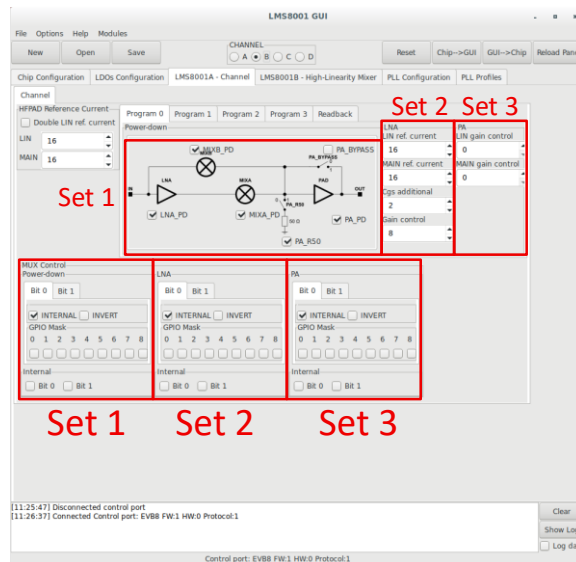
LMS8001 GUI

File Options Help Modules

New Open Save

CHANNEL
A B C D

Reset Chip-->GUI GUI-->Chip Reload Pane

Chip Configuration LDOs Configuration LMS8001A - Channel LMS8001B - High-Linearity Mixer PLL Configuration PLL Profiles

Channel

HFPAD Reference Current
Double LIN ref. current
LIN 16
MAIN 16

Program 0 Program 1 Program 2 Program 3 Readback

Power-down

MIXB_PD
PA_BYPASS
PA_BYPASS
IN
LNA
MIXA
PAD
OUT
PA_R50
50 Ω
LNA_PD
MIXA_PD
PA_PD
PA_R50

Set 1

Set 2 Set 3

LNA
LIN ref. current
16
MAIN ref. current
16
Cgs additional
2
Gain control
8

PA
LIN gain control
0
MAIN gain control
0

MUX Control
Power-down
Bit 0 Bit 1
INTERNAL INVERT
GPIO Mask
0 1 2 3 4 5 6 7 8
Internal
Bit 0 Bit 1

LNA
Bit 0 Bit 1
INTERNAL INVERT
GPIO Mask
0 1 2 3 4 5 6 7 8
Internal
Bit 0 Bit 1

PA
Bit 0 Bit 1
INTERNAL INVERT
GPIO Mask
0 1 2 3 4 5 6 7 8
Internal
Bit 0 Bit 1

Set 1 Set 2 Set 3

[11:25:47] Disconnected control port
[11:26:37] Connected Control port: EVB8 FW:1 HW:0 Protocol:1

Clear
Show Lo
Log da

Control port: EVB8 FW:1 HW:0 Protocol:1